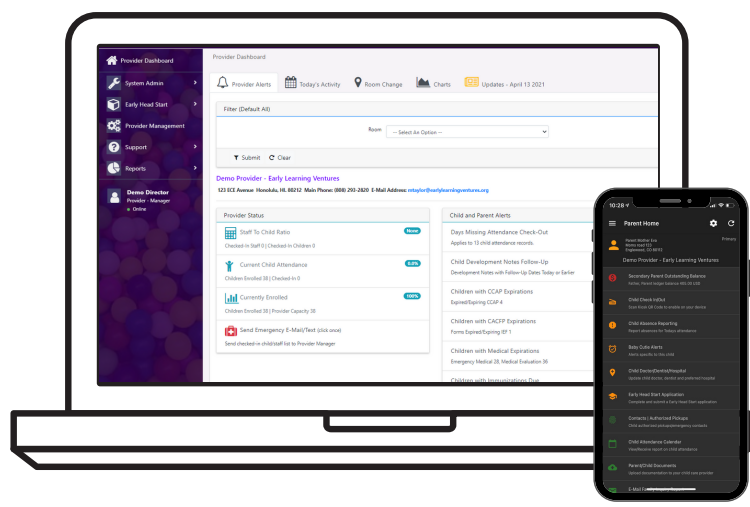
Provider Dashboard
System Admin
Early Head Start
Provider Management
Support
Reports
Demo Director
Provider - Manager
Online

Provider Dashboard
Provider Alerts
Today's Activity
Room Change
Charts
Updates - April 13 2021

Filter (Default All)
Room
-- Select An Option --
Submit
Clear

Demo Provider - Early Learning Ventures
123 ECE Avenue Honolulu, HI. 88212 Main Phone: (888) 293-2820 E-Mail Address: mtaylor@earlylearningventures.org

Provider Status
Staff To Child Ratio
None
Checked-In Staff 0 | Checked-In Children 0
Current Child Attendance
0.0%
Children Enrolled 38 | Checked-In 0
Currently Enrolled
100%
Children Enrolled 38 | Provider Capacity 38
Send Emergency E-Mail/Text (click once)
Send checked-in child/staff list to Provider Manager

Child and Parent Alerts
Days Missing Attendance Check-Out
Applies to 13 child attendance records.
Child Development Notes Follow-Up
Development Notes with Follow-Up Dates Today or Earlier
Children with CCAP Expirations
Expired/Expiring CCAP 4
Children with CACFP Expirations
Forms Expired/Expiring IEF 1
Children with Medical Expirations
Emergency Medical 28, Medical Evaluation 36
Children with Immunizations Due

10:28
Parent Home
Primary
Demo Provider - Early Learning Ventures
Secondary Parent Outstanding Balance
Child Check In/Out
Child Absence Reporting
Baby Cubs Alerts
Child Doctor|Dentist|Hospital
Early Head Start Application
Contacts | Authorized Pickups
Child Attendance Calendar
Parent/Child Documents
E-Mail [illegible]